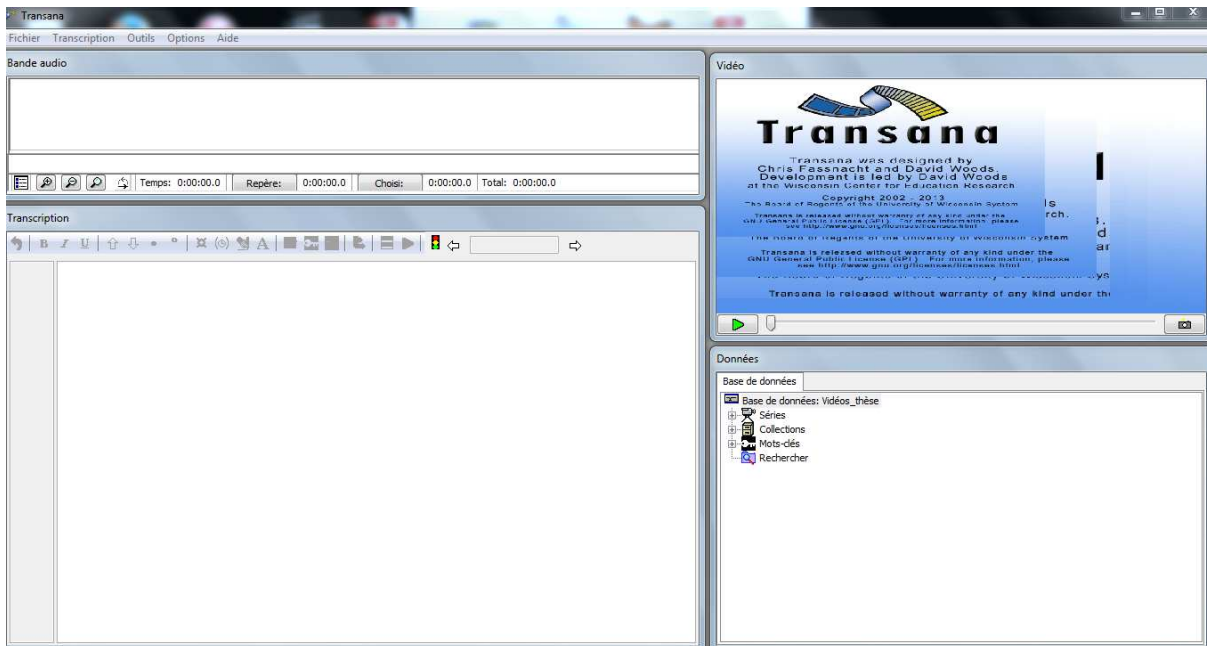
Transana

Fichier Transcription Outils Options Aide

Bande audio

Temps: 0:00:00.0 Repère: 0:00:00.0 Choisi: 0:00:00.0 Total: 0:00:00.0

Transcription

Vidéo

Transana

Transana was designed by
Chris Fassnacht and David Woods
Development is led by David Woods
at the Wisconsin Center for Education Research

Copyright 2002 - 2013
The Board of Regents of the University of Wisconsin System

Transana is released without warranty of any kind under the GNU General Public License (GPL). For more information, please see http://www.gnu.org/licenses/license.html

The Board of Regents of the University of Wisconsin System

Transana is released without warranty of any kind under the GNU General Public License (GPL). For more information, please see http://www.gnu.org/licenses/license.html

Transana is released without warranty of any kind under the

Données

Base de données

Base de données: Vidéos_thèse
Séries
Collections
Mots-clés
Rechercher